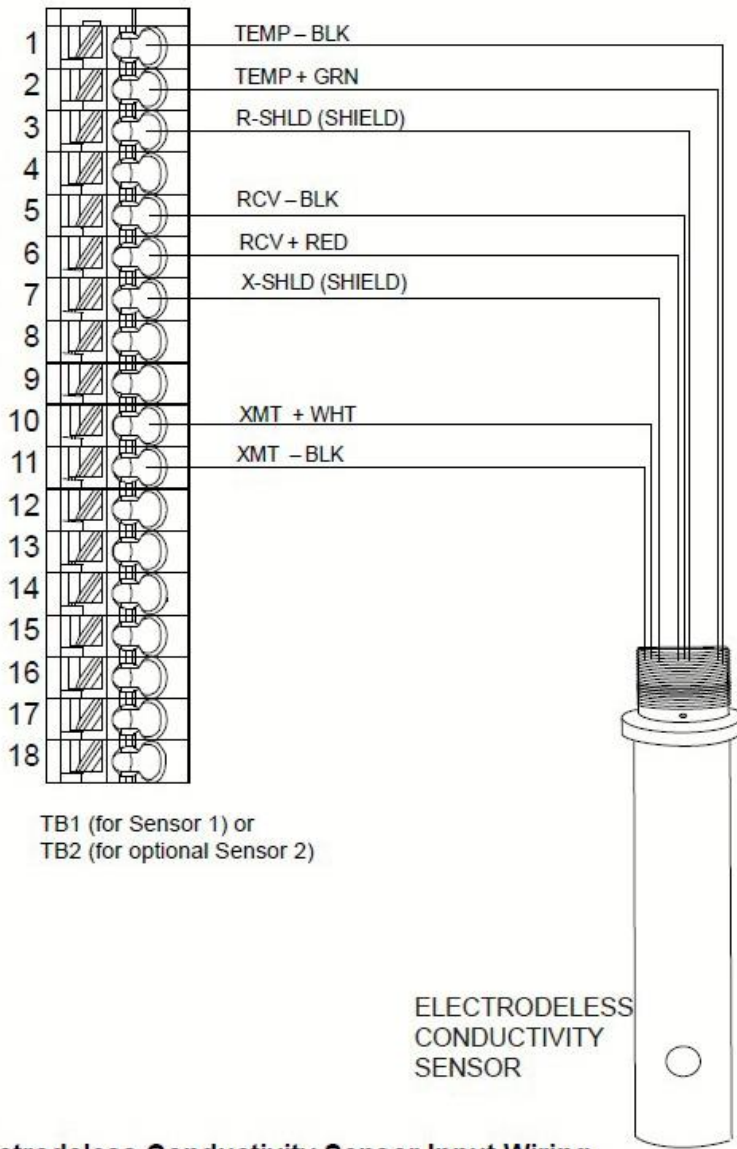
1
2
3
4
5
6
7
8
9
10
11
12
13
14
15
16
17
18

TEMP – BLK
TEMP + GRN
R-SHLD (SHIELD)
RCV – BLK
RCV + RED
X-SHLD (SHIELD)
XMT + WHT
XMT – BLK

TB1 (for Sensor 1) or
TB2 (for optional Sensor 2)

ELECTRODELESS
CONDUCTIVITY
SENSOR

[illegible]ctrodeless Conductivity Sensor Input Wiring